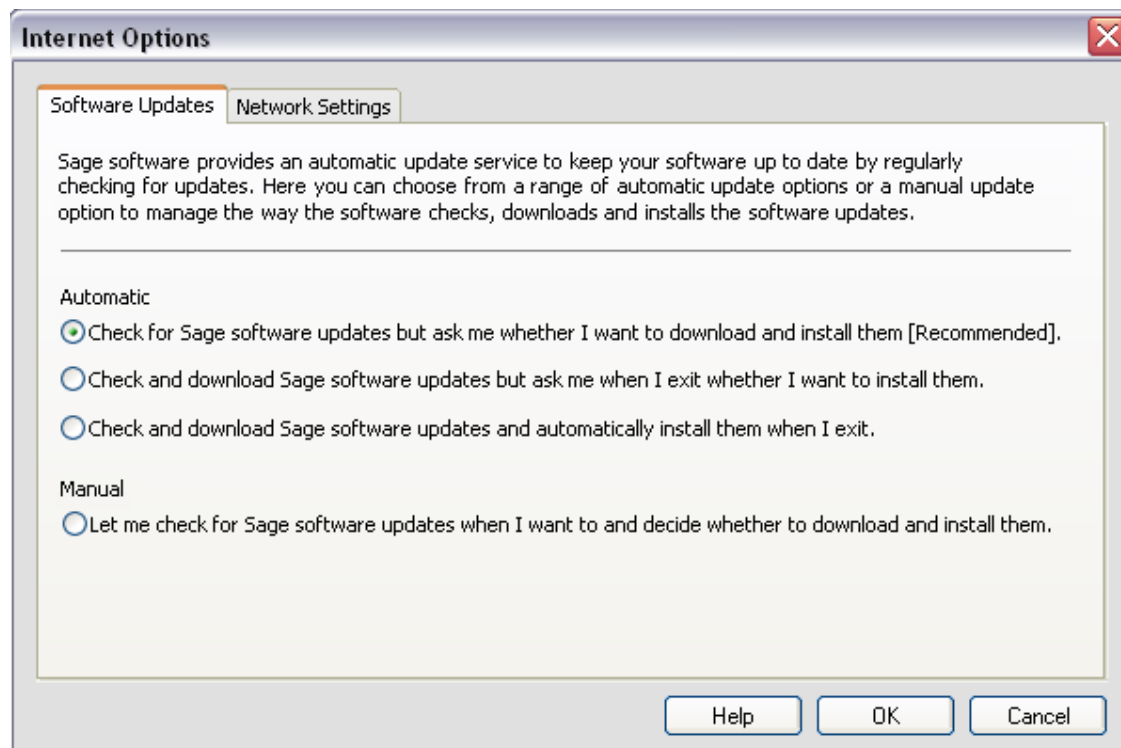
Internet Options

Software Updates | Network Settings

Sage software provides an automatic update service to keep your software up to date by regularly checking for updates. Here you can choose from a range of automatic update options or a manual update option to manage the way the software checks, downloads and installs the software updates.

Automatic

Check for Sage software updates but ask me whether I want to download and install them [Recommended].

Check and download Sage software updates but ask me when I exit whether I want to install them.

Check and download Sage software updates and automatically install them when I exit.

Manual

Let me check for Sage software updates when I want to and decide whether to download and install them.

Help OK Cancel